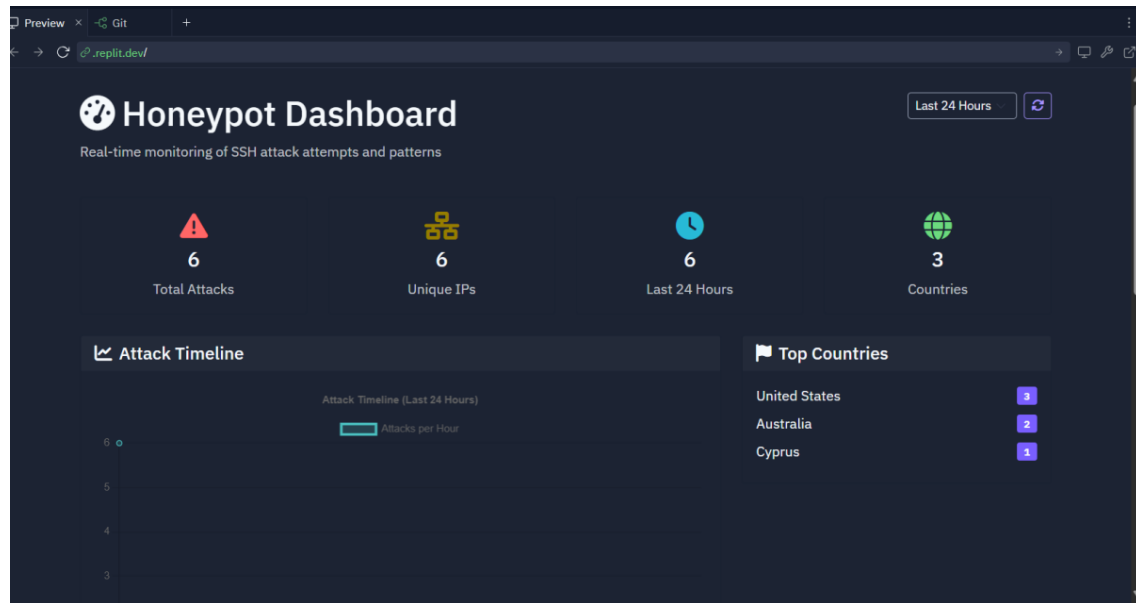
Preview × Git +

.replit.dev/

Honeypot Dashboard

Last 24 Hours

Real-time monitoring of SSH attack attempts and patterns

6
Total Attacks

6
Unique IPs

6
Last 24 Hours

3
Countries

Attack Timeline

Attack Timeline (Last 24 Hours)

Attacks per Hour

6
5
4
3

Top Countries

| United States | 3 |
|---|---|
| Australia | 2 |
| Cyprus | 1 |